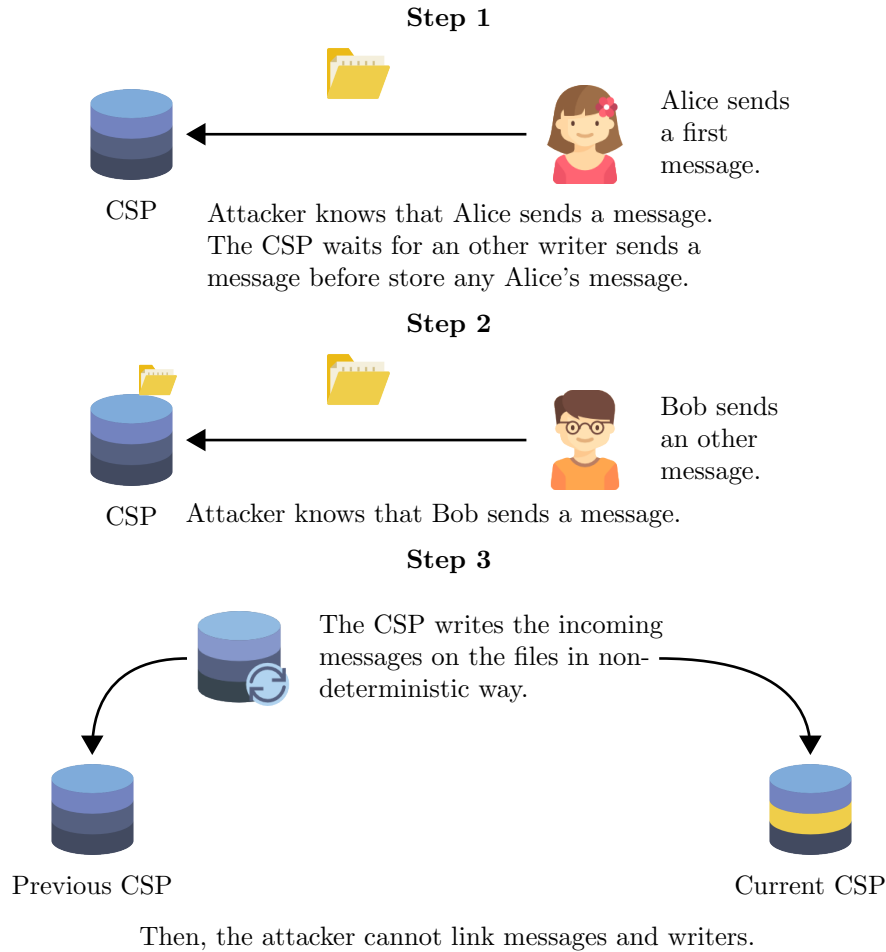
**Step 1**

Alice sends a first message.

CSP

Attacker knows that Alice sends a message. The CSP waits for an other writer sends a message before store any Alice's message.

**Step 2**

Bob sends an other message.

CSP

Attacker knows that Bob sends a message.

**Step 3**

The CSP writes the incoming messages on the files in nondeterministic way.

Previous CSP

Current CSP

Then, the attacker cannot link messages and writers.